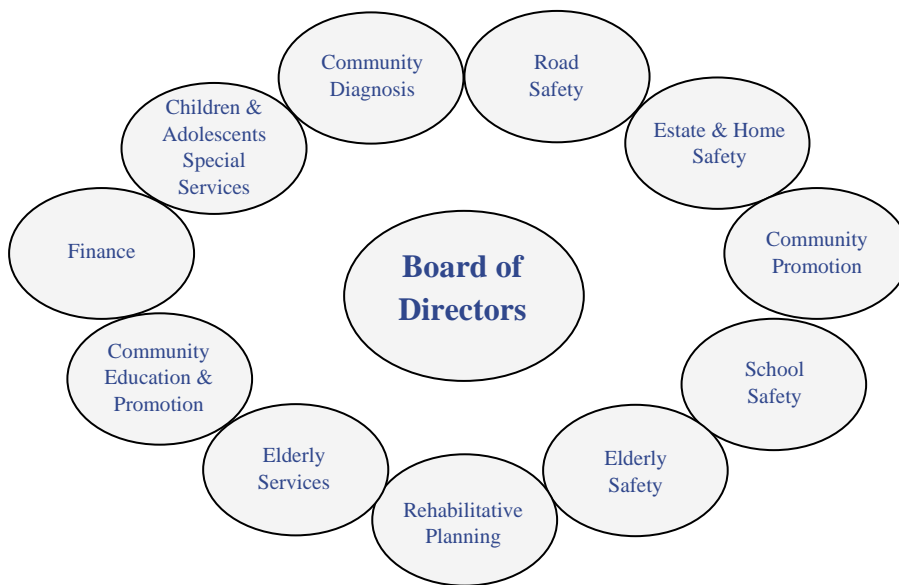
Board of Directors

Community Diagnosis

Road Safety

Estate & Home Safety

Community Promotion

School Safety

Elderly Safety

Rehabilitative Planning

Elderly Services

Community Education & Promotion

Finance

Children & Adolescents Special Services